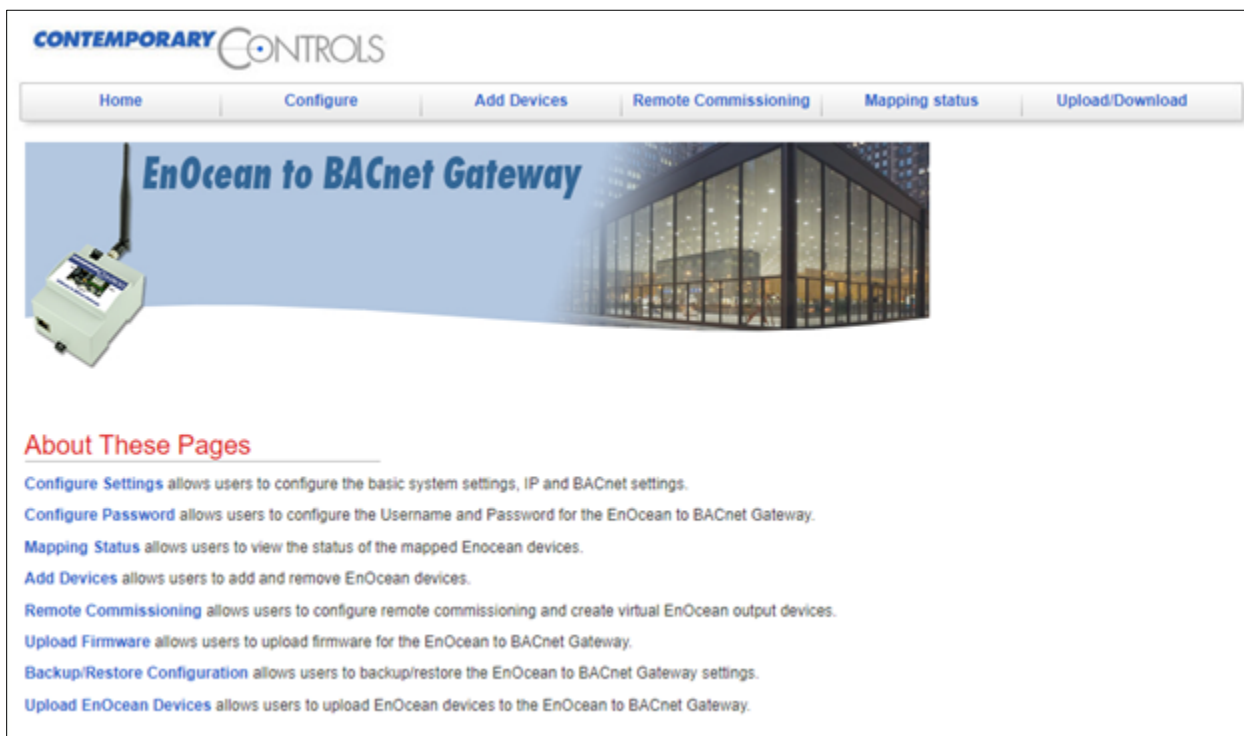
CONTEMPORARY CONTROLS

Home | Configure | Add Devices | Remote Commissioning | Mapping status | Upload/Download

EnOcean to BACnet Gateway

About These Pages

Configure Settings allows users to configure the basic system settings, IP and BACnet settings.

Configure Password allows users to configure the Username and Password for the EnOcean to BACnet Gateway.

Mapping Status allows users to view the status of the mapped Enocean devices.

Add Devices allows users to add and remove EnOcean devices.

Remote Commissioning allows users to configure remote commissioning and create virtual EnOcean output devices.

Upload Firmware allows users to upload firmware for the EnOcean to BACnet Gateway.

Backup/Restore Configuration allows users to backup/restore the EnOcean to BACnet Gateway settings.

Upload EnOcean Devices allows users to upload EnOcean devices to the EnOcean to BACnet Gateway.